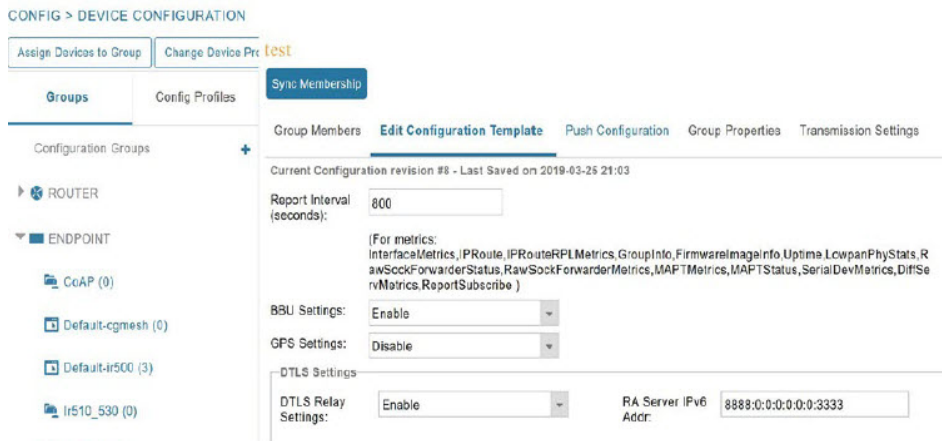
CONFIG > DEVICE CONFIGURATION

Assign Devices to Group | Change Device Pr test

Groups | Config Profiles

Configuration Groups +

ROUTER

ENDPOINT

CoAP (0)

Default-cgmesh (0)

Default-ir500 (3)

Ir510_530 (0)

Sync Membership

Group Members | Edit Configuration Template | Push Configuration | Group Properties | Transmission Settings

Current Configuration revision #8 - Last Saved on 2019-03-25 21:03

Report Interval (seconds): 800

(For metrics: InterfaceMetrics,IPRoute,IPRouteRPLMetrics,GroupInfo,FirmwareImageInfo,Uptime,LowpanPhyStats,RawSockForwarderStatus,RawSockForwarderMetrics,MAPTMetrics,MAPTStatus,SerialDevMetrics,DiffServMetrics,ReportSubscribe )

BBU Settings: Enable

GPS Settings: Disable

DTLS Settings

DTLS Relay Settings: Enable

RA Server IPv6 Addr: 8888:0:0:0:0:0:0:3333